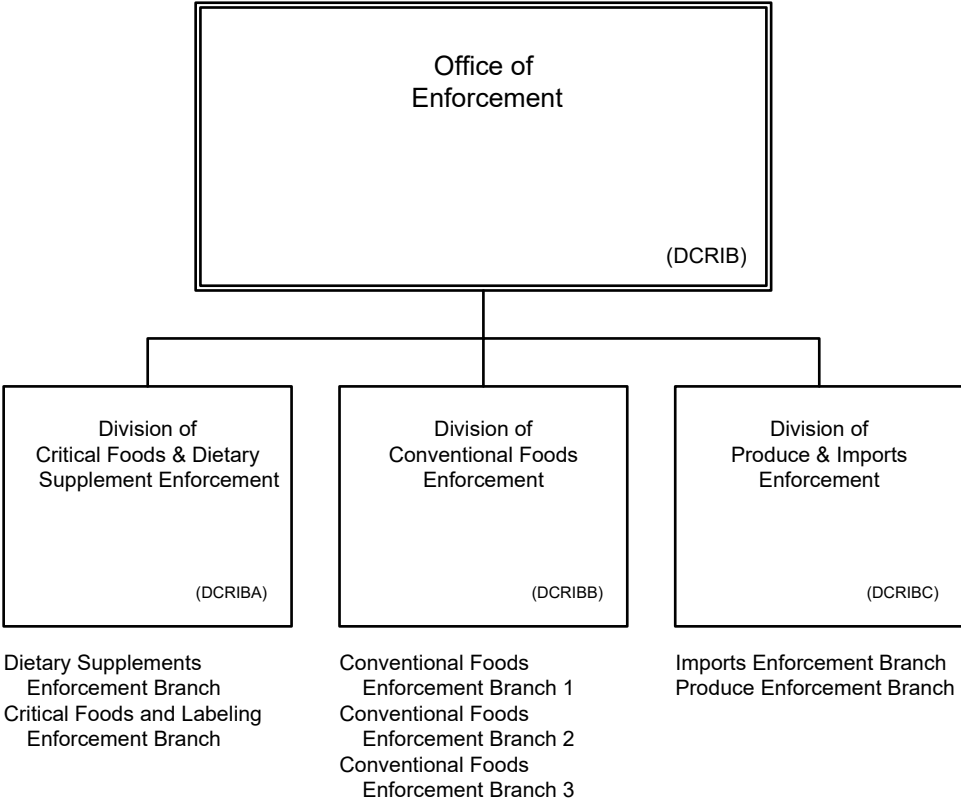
Office of
Enforcement

(DCRIB)

Division of
Critical Foods & Dietary
Supplement Enforcement

(DCRIBA)

Division of
Conventional Foods
Enforcement

(DCRIBB)

Division of
Produce & Imports
Enforcement

(DCRIBC)

Dietary Supplements Enforcement Branch
Critical Foods and Labeling Enforcement Branch

Conventional Foods Enforcement Branch 1
Conventional Foods Enforcement Branch 2
Conventional Foods Enforcement Branch 3

Imports Enforcement Branch
Produce Enforcement Branch